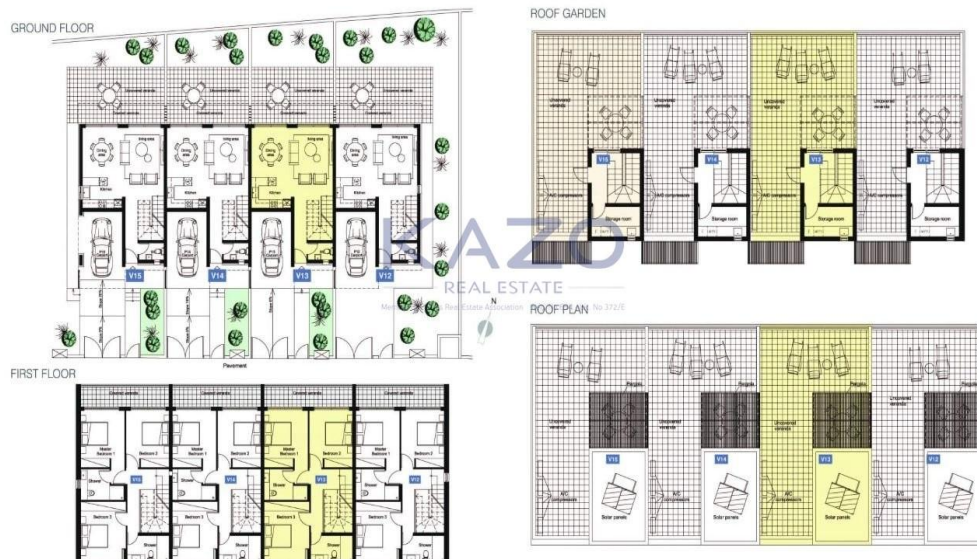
GROUND FLOOR

Uncovered veranda
Uncovered veranda
Uncovered veranda
Uncovered veranda

Dining area
Living area
Kitchen
Dining area
Living area
Kitchen
Dining area
Living area
Kitchen
Dining area
Living area
Kitchen

V15
V14
V13
V12

Pavement

ROOF GARDEN

Uncovered veranda
A/C compressors
Storage room
V15
Uncovered veranda
A/C compressors
Storage room
V14
Uncovered veranda
A/C compressors
Storage room
V13
Uncovered veranda
A/C compressors
Storage room
V12

KAZO
REAL ESTATE
Member of the Real Estate Association No 372/E

N

ROOF PLAN

Pergola
Uncovered veranda
V15
A/C compressors
Solar panels
Pergola
Uncovered veranda
V14
A/C compressors
Solar panels
Pergola
Uncovered veranda
V13
A/C compressors
Solar panels
Pergola
Uncovered veranda
V12
A/C compressors
Solar panels

FIRST FLOOR

Covered veranda
Covered veranda
Covered veranda
Covered veranda

Master Bedroom 1
Bedroom 2
Shower
Bedroom 3
V15
Master Bedroom 1
Bedroom 2
Shower
Bedroom 3
V14
Master Bedroom 1
Bedroom 2
Shower
Bedroom 3
V13
Master Bedroom 1
Bedroom 2
Shower
Bedroom 3
V12